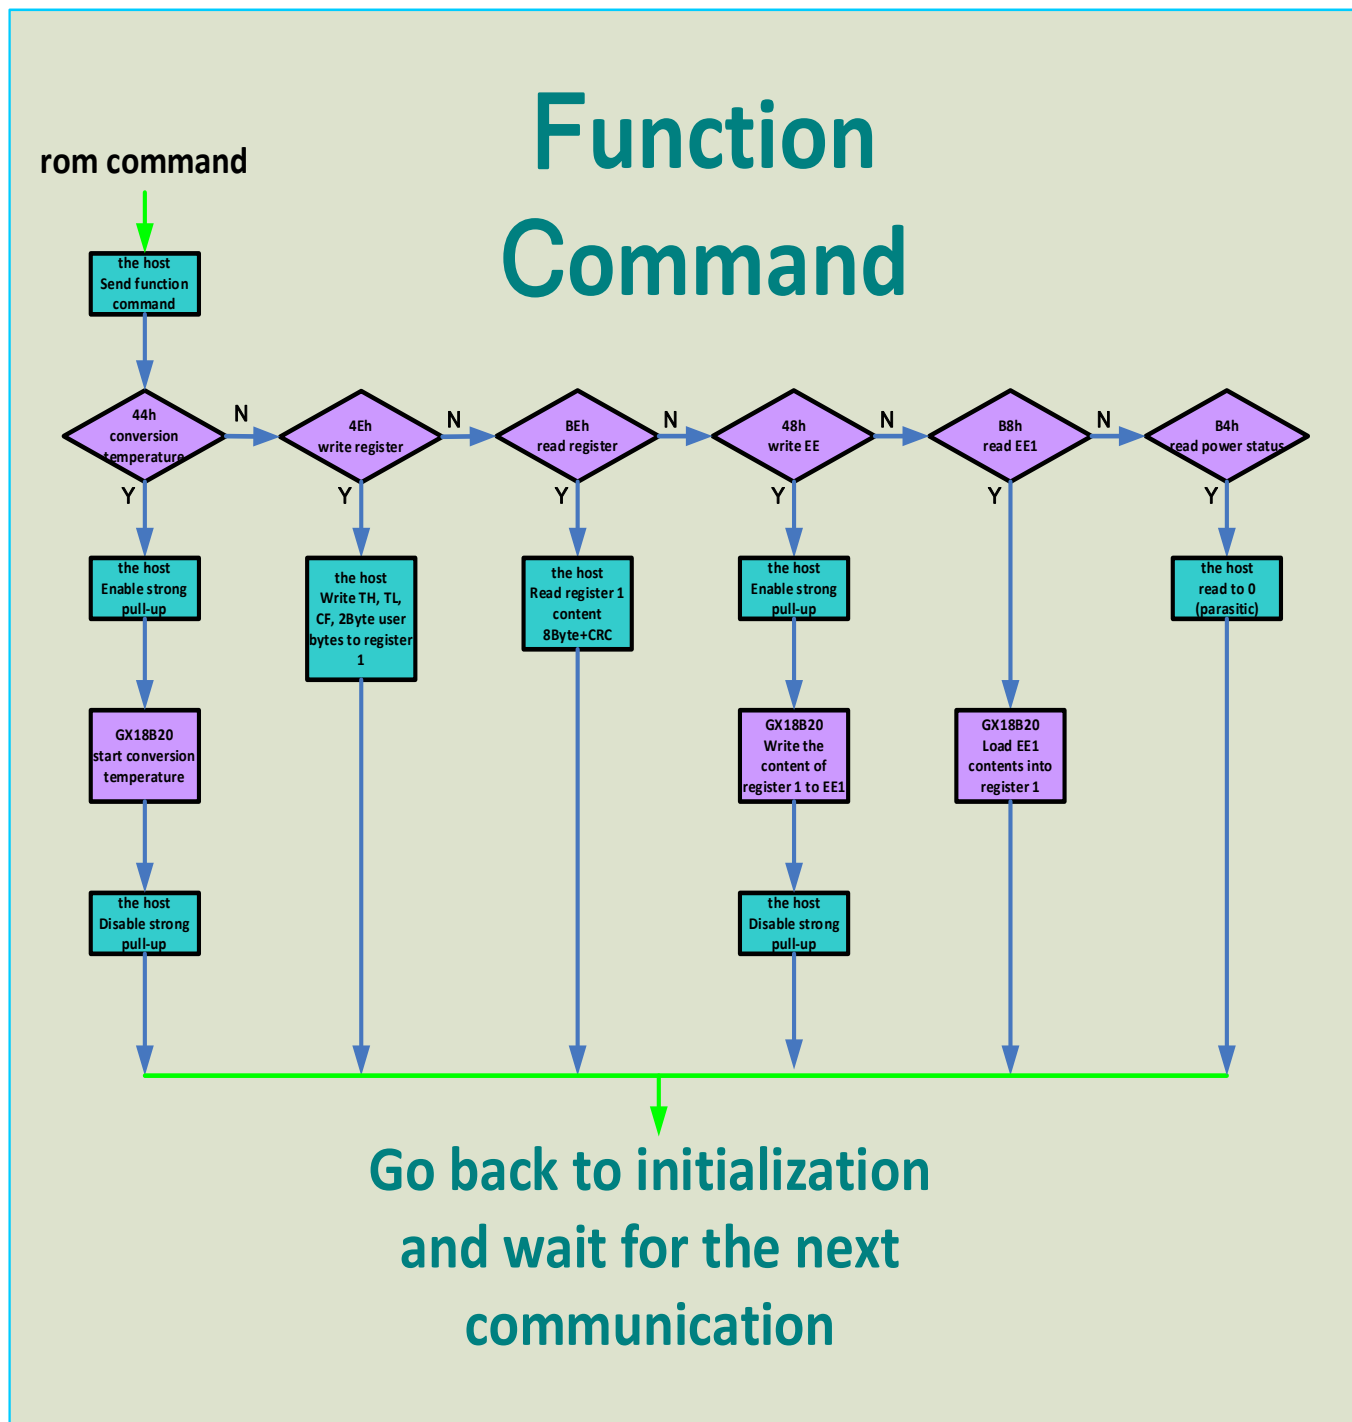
Function Command

rom command

the host Send function command

44h conversion temperature

N

4Eh write register

N

BEh read register

N

48h write EE

N

B8h read EE1

N

B4h read power status

Y

Y

Y

Y

Y

Y

the host Enable strong pull-up

the host Write TH, TL, CF, 2Byte user bytes to register 1

the host Read register 1 content 8Byte+CRC

the host Enable strong pull-up

the host read to 0 (parasitic)

GX18B20 start conversion temperature

GX18B20 Write the content of register 1 to EE1

GX18B20 Load EE1 contents into register 1

the host Disable strong pull-up

the host Disable strong pull-up

Go back to initialization and wait for the next communication